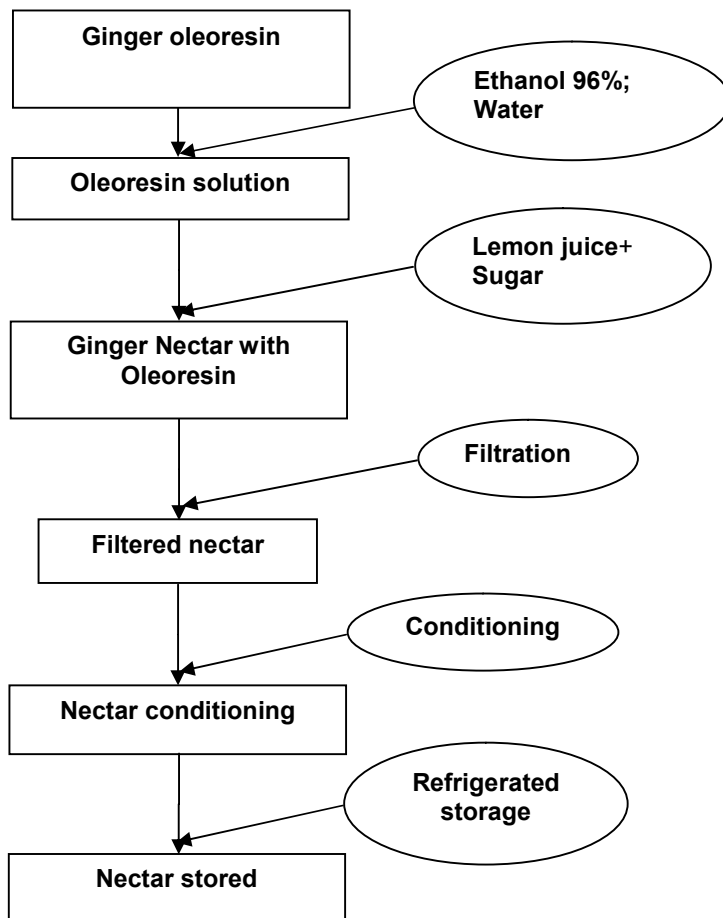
Ginger oleoresin

Ethanol 96%; Water

Oleoresin solution

Lemon juice+ Sugar

Ginger Nectar with Oleoresin

Filtration

Filtered nectar

Conditioning

Nectar conditioning

Refrigerated storage

Nectar stored